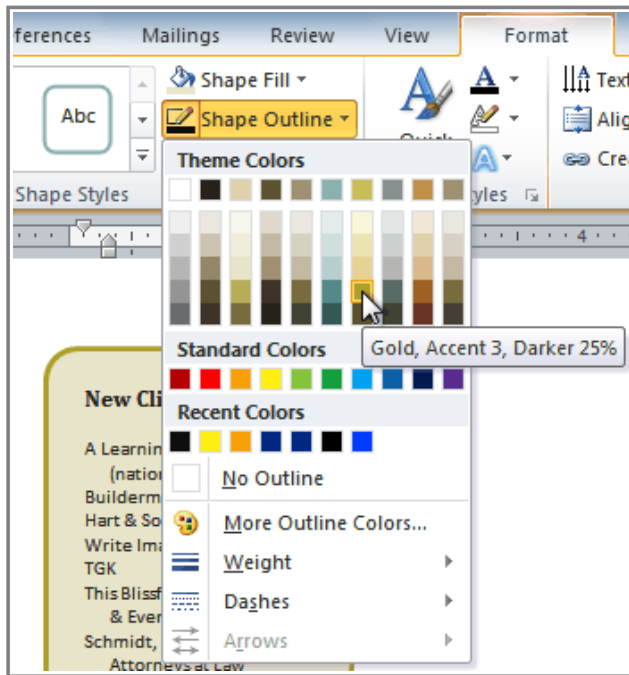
ferences Mailings Review View Format

Abc

Shape Fill

Shape Outline

Shape Styles

Quick

yles

Text

Alig

Crea

Theme Colors

Gold, Accent 3, Darker 25%

Standard Colors

Recent Colors

No Outline

More Outline Colors...

Weight

Dashes

Arrows

4

New Cli

A Learnin
(natio
Builderm
Hart & So
Write Ima
TGK
This Blissf
& Ever
Schmidt,
Attorneys at Law